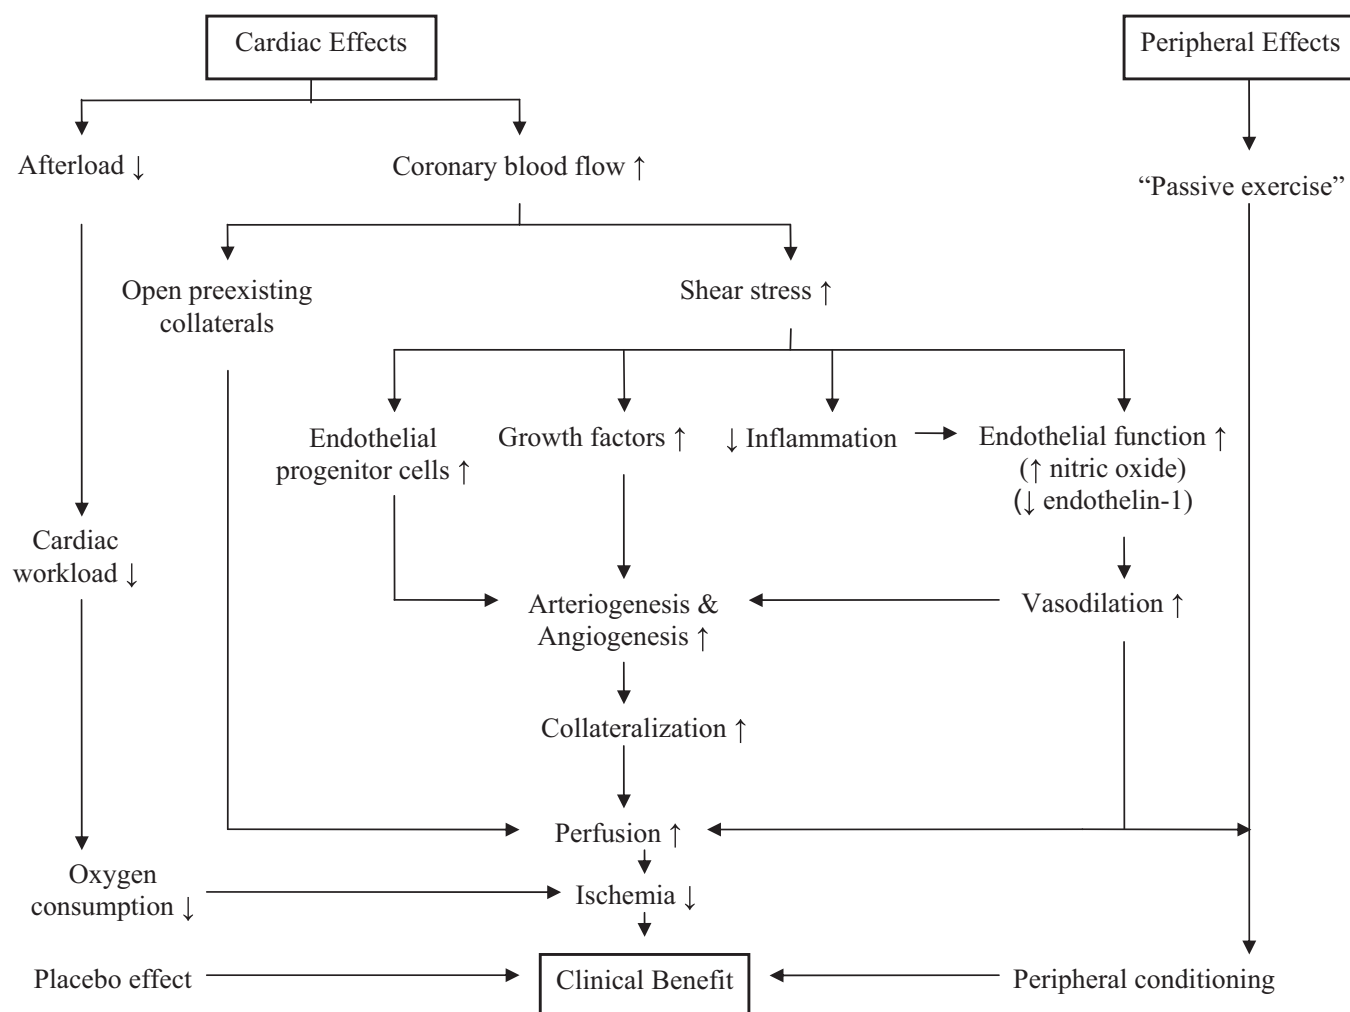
Cardiac Effects

Peripheral Effects

Afterload ↓

Coronary blood flow ↑

"Passive exercise"

Open preexisting collaterals

Shear stress ↑

Endothelial progenitor cells ↑

Growth factors ↑

↓ Inflammation

Endothelial function ↑
(↑ nitric oxide)
(↓ endothelin-1)

Cardiac workload ↓

Arteriogenesis & Angiogenesis ↑

Vasodilation ↑

Collateralization ↑

Perfusion ↑

Oxygen consumption ↓

Ischemia ↓

Placebo effect

Clinical Benefit

Peripheral conditioning